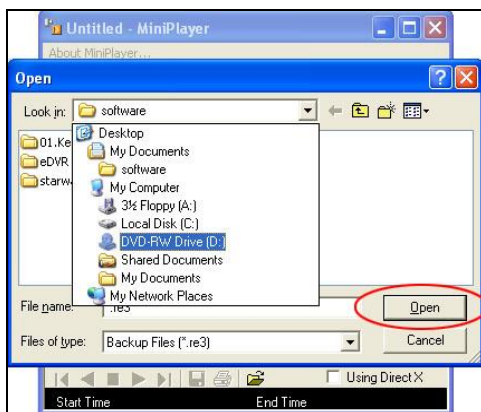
Untitled - MiniPlayer
About MiniPlayer...

Open

Look in: software

01.Ke
eDVR
starw

Desktop
My Documents
software
My Computer
3½ Floppy (A:)
Local Disk (C:)
DVD-RW Drive (D:)
Shared Documents
My Documents
My Network Places

File name: *.re3
Open

Files of type: Backup Files (*.re3)
Cancel

Using DirectX
Start Time
End Time